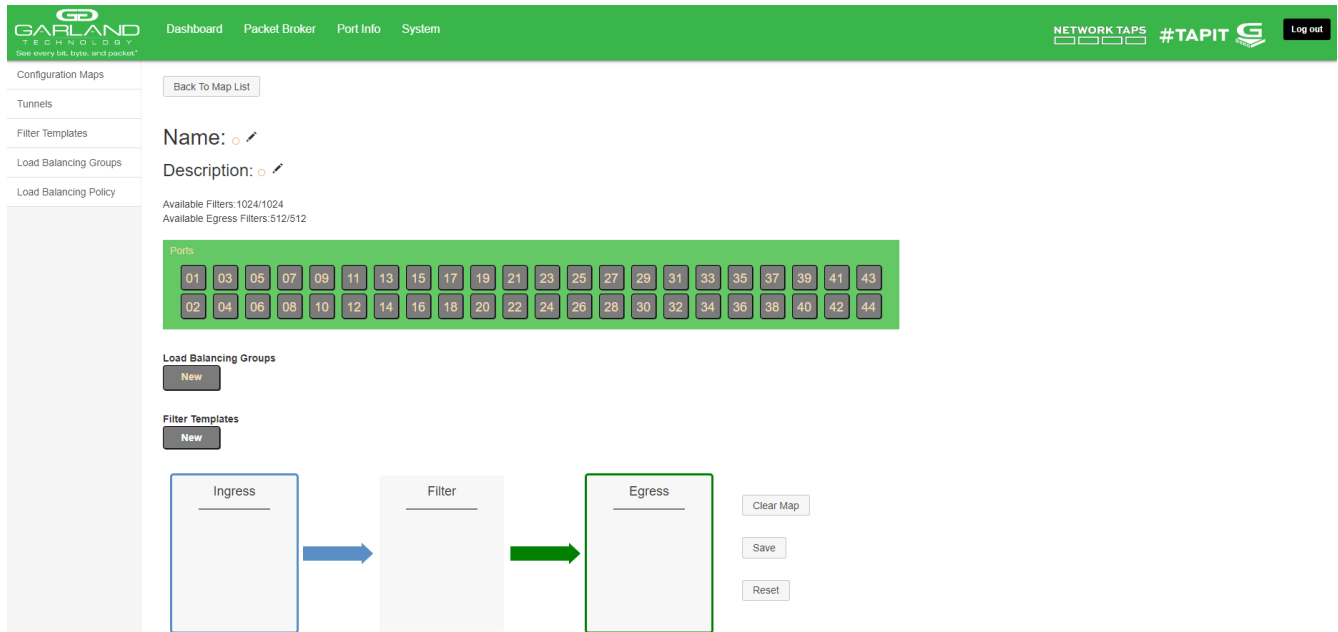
GARLAND TECHNOLOGY
See every bit, byte, and packet®

Dashboard Packet Broker Port Info System

NETWORK TAPS #TAPIT Log out

Configuration Maps
Tunnels
Filter Templates
Load Balancing Groups
Load Balancing Policy

Back To Map List

Name:

Description:

Available Filters:1024/1024
Available Egress Filters:512/512

Ports

| 01 | 03 | 05 | 07 | 09 | 11 | 13 | 15 | 17 | 19 | 21 | 23 | 25 | 27 | 29 | 31 | 33 | 35 | 37 | 39 | 41 | 43 |
|---|---|---|---|---|---|---|---|---|---|---|---|---|---|---|---|---|---|---|---|---|---|
| 02 | 04 | 06 | 08 | 10 | 12 | 14 | 16 | 18 | 20 | 22 | 24 | 26 | 28 | 30 | 32 | 34 | 36 | 38 | 40 | 42 | 44 |

Load Balancing Groups
New

Filter Templates
New

Ingress

Filter

Egress

Clear Map

Save

Reset